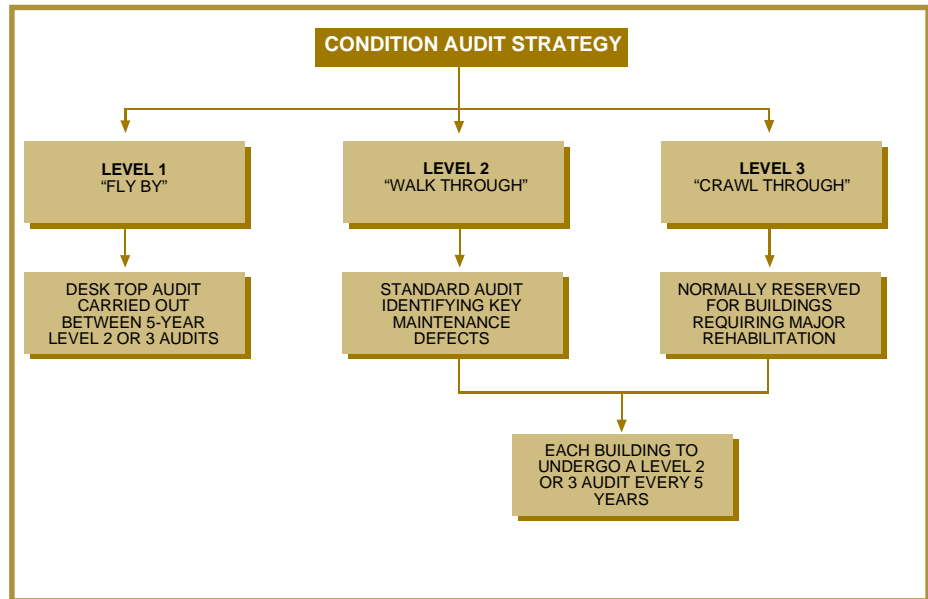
CONDITION AUDIT STRATEGY

LEVEL 1
“FLY BY”

LEVEL 2
“WALK THROUGH”

LEVEL 3
“CRAWL THROUGH”

DESK TOP AUDIT CARRIED OUT BETWEEN 5-YEAR LEVEL 2 OR 3 AUDITS

STANDARD AUDIT IDENTIFYING KEY MAINTENANCE DEFECTS

NORMALLY RESERVED FOR BUILDINGS REQUIRING MAJOR REHABILITATION

EACH BUILDING TO UNDERGO A LEVEL 2 OR 3 AUDIT EVERY 5 YEARS